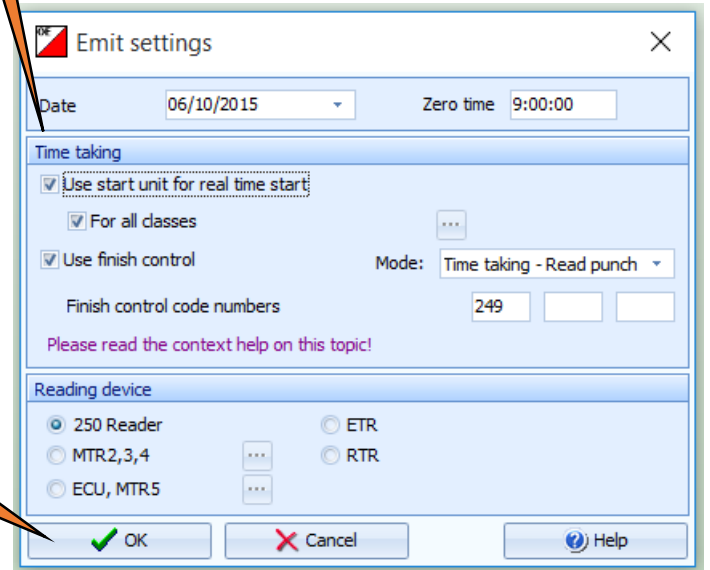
Emit settings

Date 06/10/2015 Zero time 9:00:00

Time taking

Use start unit for real time start

For all classes ...

Use finish control Mode: Time taking - Read punch

Finish control code numbers 249

Please read the context help on this topic!

Reading device

250 Reader

ETR

MTR2,3,4 ...

RTR

ECU, MTR5 ...

OK

Cancel

Help